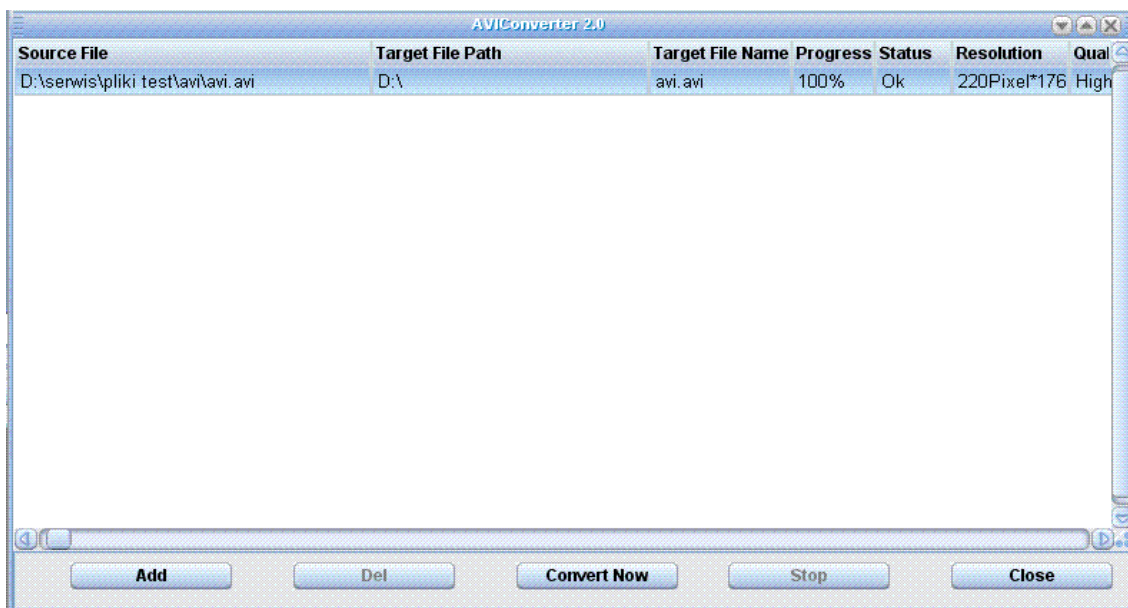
AVIConverter 2.0

| Source File | Target File Path | Target File Name | Progress | Status | Resolution | Qual |
|---|---|---|---|---|---|---|
| D:\serwis\pliki test\avi\avi.avi | D:\ | avi.avi | 100% | Ok | 220Pixel*176 | High |

Add Del Convert Now Stop Close